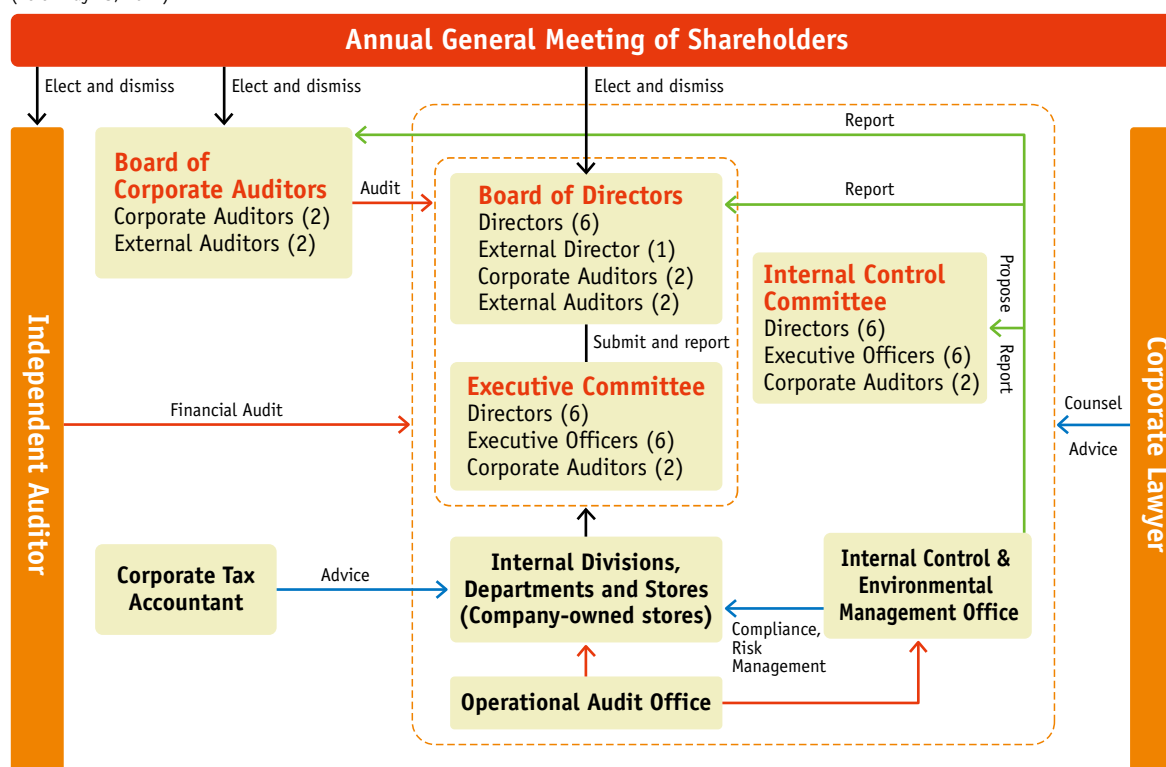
Annual General Meeting of Shareholders

Elect and dismiss

Elect and dismiss

Elect and dismiss

Independent Auditor

Board of Corporate Auditors
Corporate Auditors (2)
External Auditors (2)

Audit

Report

Report

Board of Directors
Directors (6)
External Director (1)
Corporate Auditors (2)
External Auditors (2)

Submit and report

Propose

Report

Internal Control Committee
Directors (6)
Executive Officers (6)
Corporate Auditors (2)

Executive Committee
Directors (6)
Executive Officers (6)
Corporate Auditors (2)

Financial Audit

Counsel

Advice

Corporate Lawyer

Corporate Tax Accountant

Advice

Internal Divisions, Departments and Stores (Company-owned stores)

Internal Control & Environmental Management Office

Compliance, Risk Management

Operational Audit Office